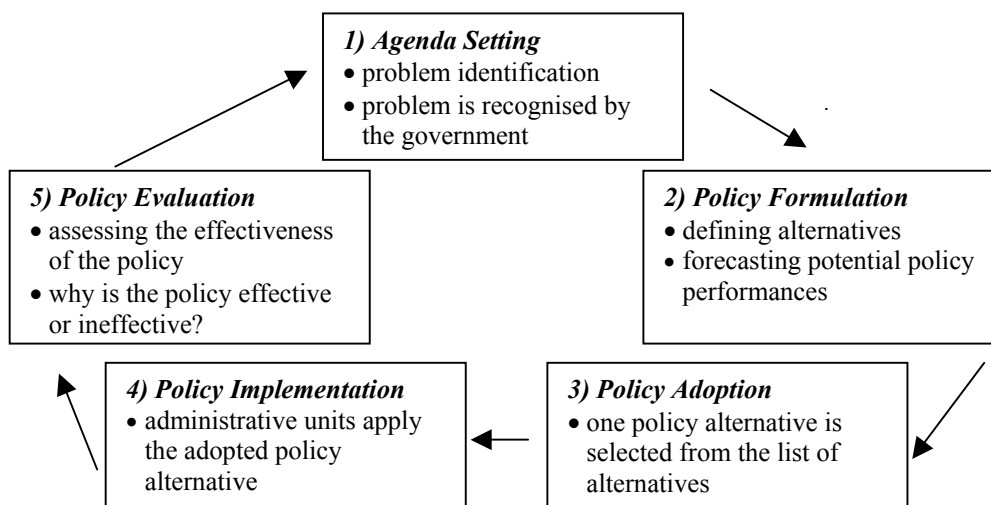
1) Agenda Setting
• problem identification
• problem is recognised by the government

2) Policy Formulation
• defining alternatives
• forecasting potential policy performances

3) Policy Adoption
• one policy alternative is selected from the list of alternatives

4) Policy Implementation
• administrative units apply the adopted policy alternative

5) Policy Evaluation
• assessing the effectiveness of the policy
• why is the policy effective or ineffective?